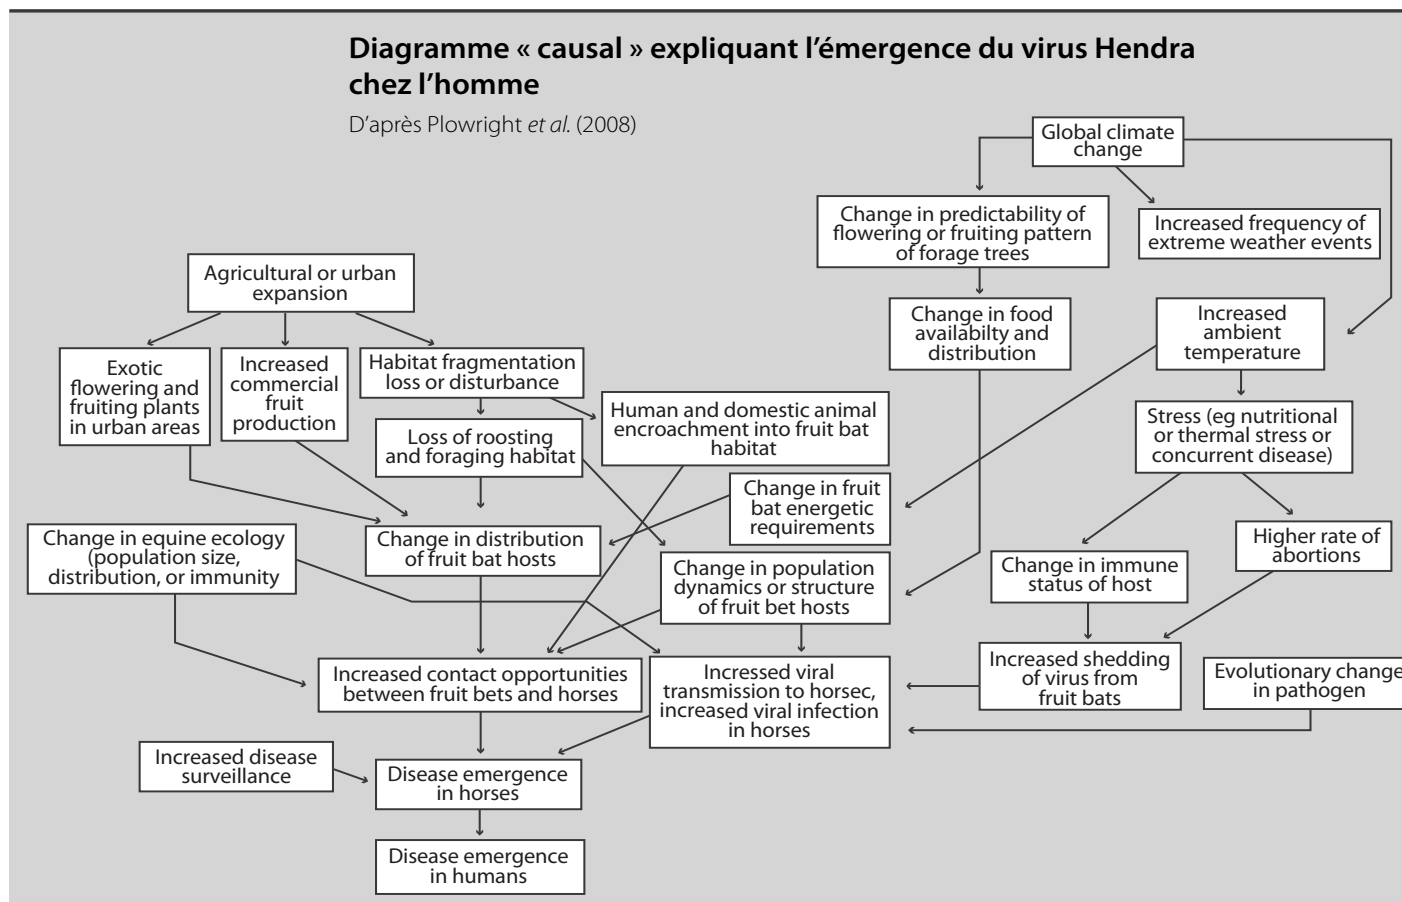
Diagramme « causal » expliquant l'émergence du virus Hendra chez l'homme

D'après Plowright et al. (2008)

Global climate change

Change in predictability of flowering or fruiting pattern of forage trees

Increased frequency of extreme weather events

Agricultural or urban expansion

Change in food availabilty and distribution

Increased ambient temperature

Exotic flowering and fruiting plants in urban areas

Increased commercial fruit production

Habitat fragmentation loss or disturbance

Human and domestic animal encroachment into fruit bat habitat

Stress (eg nutritional or thermal stress or concurrent disease)

Loss of roosting and foraging habitat

Change in fruit bat energetic requirements

Change in equine ecology (population size, distribution, or immunity

Change in distribution of fruit bat hosts

Higher rate of abortions

Change in population dynamics or structure of fruit bet hosts

Change in immune status of host

Increased contact opportunities between fruit bets and horses

Incressed viral transmission to horsec, increased viral infection in horses

Increased shedding of virus from fruit bats

Evolutionary change in pathogen

Increased disease surveillance

Disease emergence in horses

Disease emergence in humans